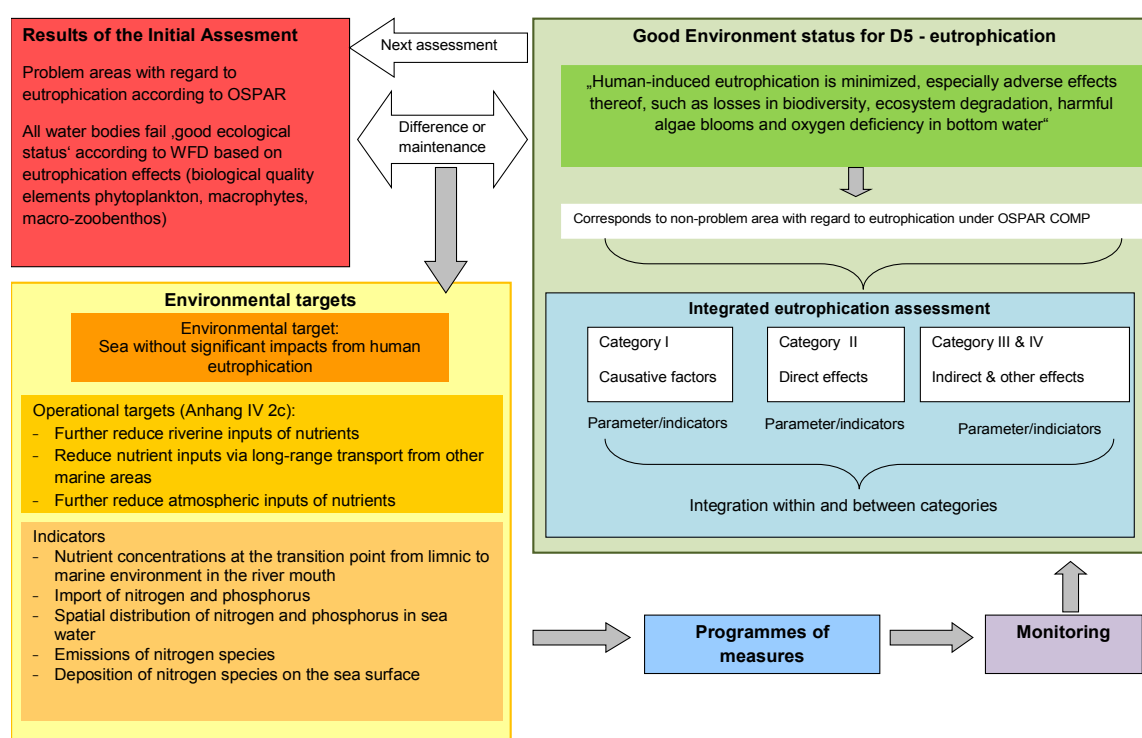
Results of the Initial Assesment

Problem areas with regard to eutrophication according to OSPAR

All water bodies fail ‚good ecological status' according to WFD based on eutrophication effects (biological quality elements phytoplankton, macrophytes, macro-zoobenthos)

Next assessment

Difference or maintenance

Good Environment status for D5 - eutrophication

„Human-induced eutrophication is minimized, especially adverse effects thereof, such as losses in biodiversity, ecosystem degradation, harmful algae blooms and oxygen deficiency in bottom water“

Corresponds to non-problem area with regard to eutrophication under OSPAR COMP

Integrated eutrophication assessment

Category I

Causative factors

Category II

Direct effects

Category III & IV

Indirect & other effects

Parameter/indicators

Parameter/indicators

Parameter/indicators

Integration within and between categories

Environmental targets

Environmental target:
Sea without significant impacts from human eutrophication

Operational targets (Anhang IV 2c):
- Further reduce riverine inputs of nutrients
- Reduce nutrient inputs via long-range transport from other marine areas
- Further reduce atmospheric inputs of nutrients

Indicators
- Nutrient concentrations at the transition point from limnic to marine environment in the river mouth
- Import of nitrogen and phosphorus
- Spatial distribution of nitrogen and phosphorus in sea water
- Emissions of nitrogen species
- Deposition of nitrogen species on the sea surface

Programmes of measures

Monitoring